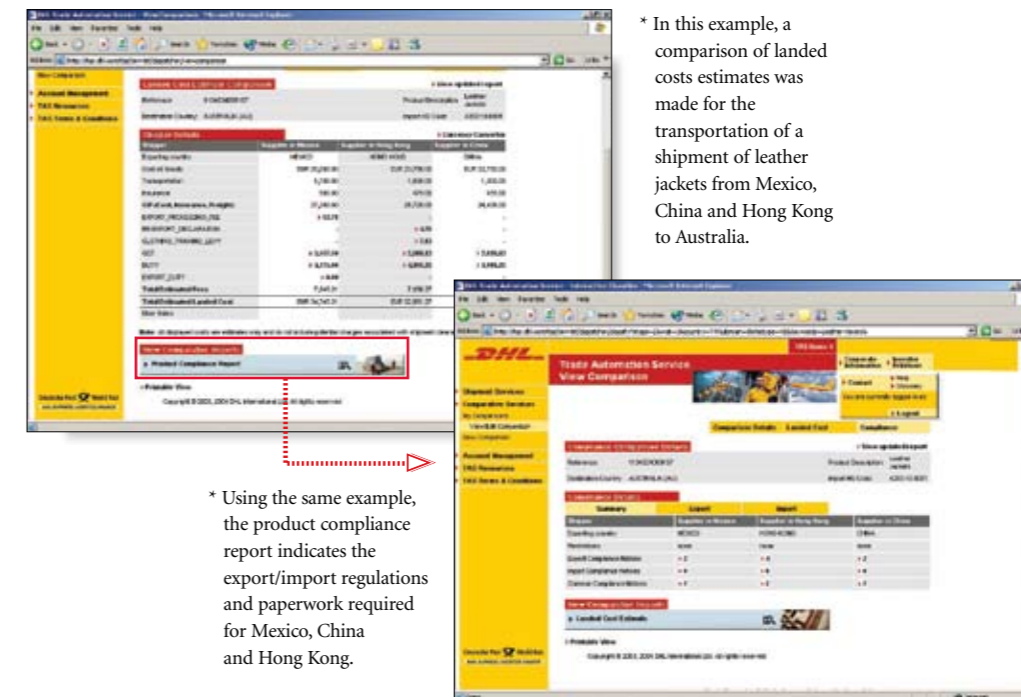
* In this example, a comparison of landed costs estimates was made for the transportation of a shipment of leather jackets from Mexico, China and Hong Kong to Australia.

* Using the same example, the product compliance report indicates the export/import regulations and paperwork required for Mexico, China and Hong Kong.

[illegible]

Landed Cost Estimate Comparison

Shipper Details

Supplier in Mexico | Supplier in Hong Kong | Supplier in China

New Comparison Reports

Product Compliance Report

Printable View

DHL

Trade Automation Service
View Comparison

Comparison Details | Landed Cost | Compliance

Compliance Comparison Details

Summary | Export | Import

Supplier in Mexico | Supplier in Hong Kong | Supplier in China

New Comparison Reports

Landed Cost Estimate

Printable View

Deutsche Post World Net